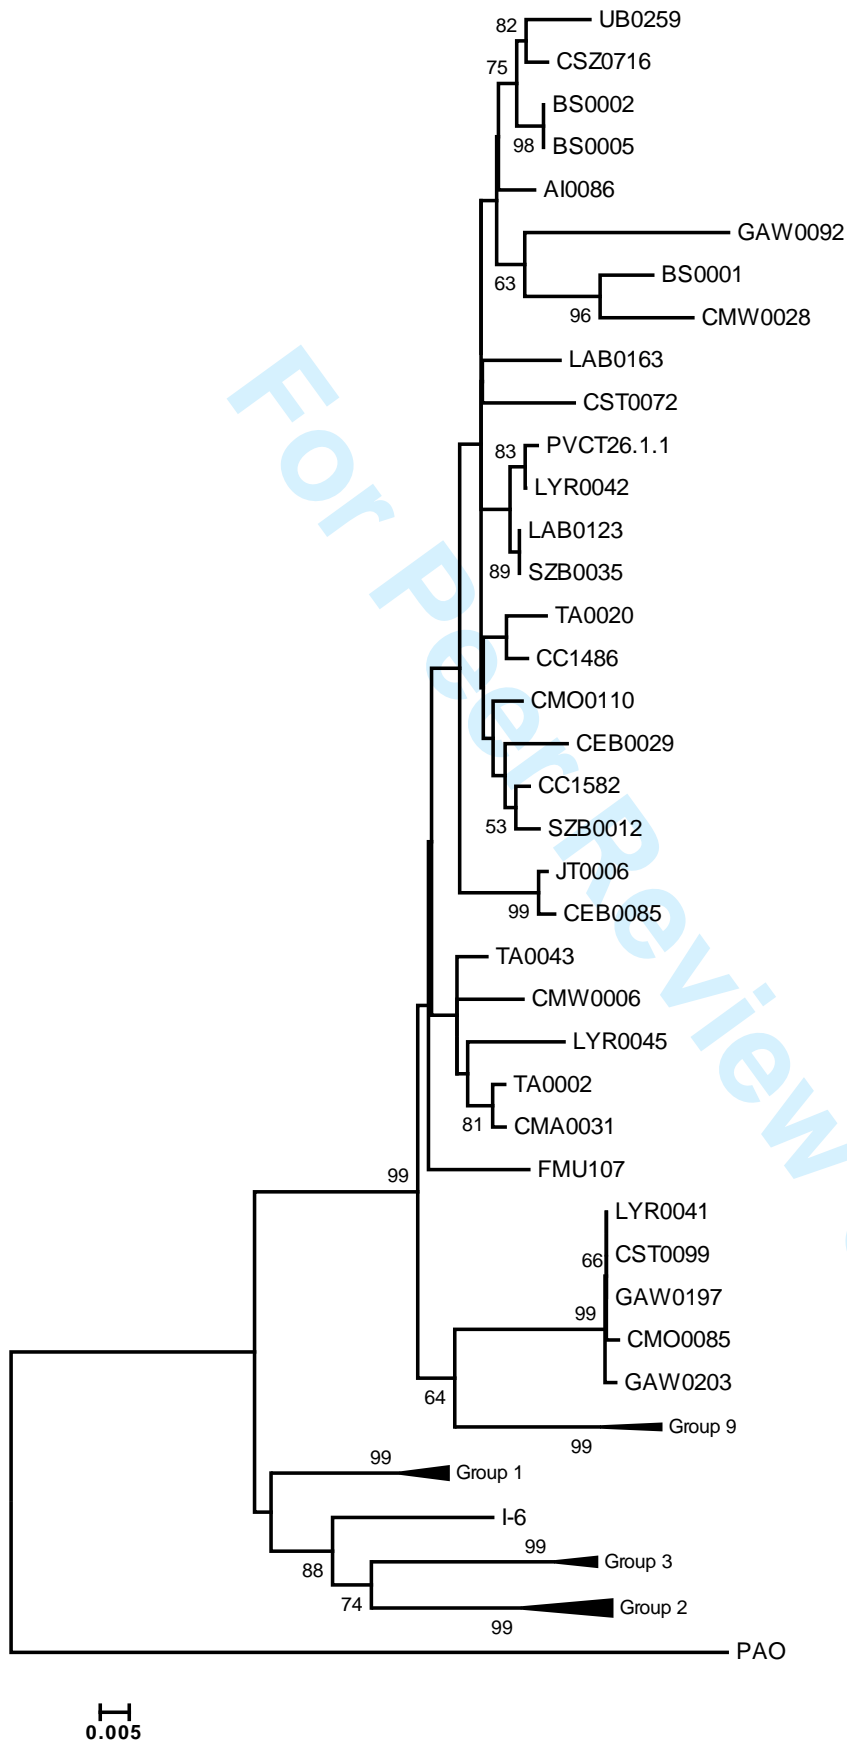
82
UB0259
75
CSZ0716
BS0002
98
BS0005
AI0086
GAW0092
63
BS0001
96
CMW0028
LAB0163
CST0072
83
PVCT26.1.1
LYR0042
LAB0123
89
SZB0035
TA0020
CC1486
CMO0110
CEB0029
CC1582
53
SZB0012
JT0006
99
CEB0085
TA0043
CMW0006
LYR0045
TA0002
81
CMA0031
FMU107
99
LYR0041
66
CST0099
GAW0197
99
CMO0085
GAW0203
64
Group 9
99
99
Group 1
I-6
99
Group 3
88
74
Group 2
99
PAO
0.005

For Peer Review